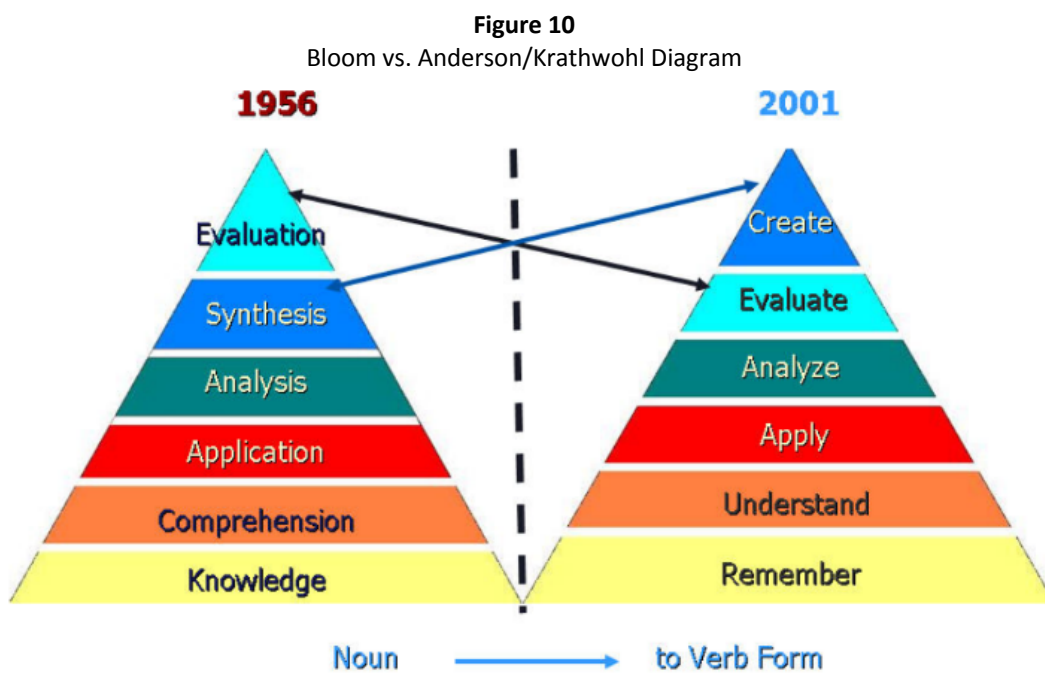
**Figure 10**
Bloom vs. Anderson/Krathwohl Diagram

1956

Evaluation
Synthesis
Analysis
Application
Comprehension
Knowledge

2001

Create
Evaluate
Analyze
Apply
Understand
Remember

Noun → to Verb Form